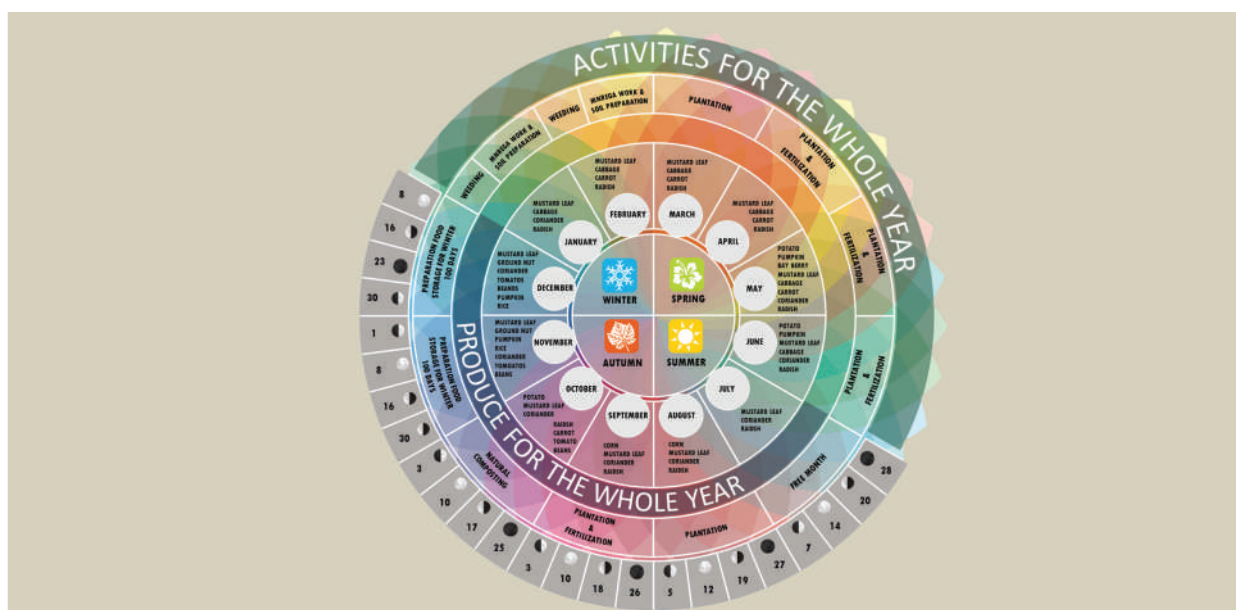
ACTIVITIES FOR THE WHOLE YEAR

WEEDING
MNREGA WORK & SOIL PREPARATION
WEEDING
MNREGA WORK & SOIL PREPARATION
PLANTATION
PLANTATION & FERTILIZATION
PLANTATION & FERTILIZATION
PLANTATION & FERTILIZATION
FREE MONTH
PLANTATION
PLANTATION & FERTILIZATION
NATURAL COMPOSTING
PREPARATION FOOD STORAGE FOR WINTER 100 DAYS
PREPARATION FOOD STORAGE FOR WINTER 100 DAYS

PRODUCE FOR THE WHOLE YEAR

FEBRUARY
MUSTARD LEAF
CABBAGE
CARROT
RADISH

MARCH
MUSTARD LEAF
CABBAGE
CARROT
RADISH

APRIL
MUSTARD LEAF
CABBAGE
CARROT
RADISH

MAY
POTATO
PUMPKIN
BAY BERRY
MUSTARD LEAF
CABBAGE
CARROT
CORIANDER
RADISH

JUNE
POTATO
PUMPKIN
MUSTARD LEAF
CABBAGE
CORIANDER
RADISH

JULY
MUSTARD LEAF
CORIANDER
RADISH

AUGUST
CORN
MUSTARD LEAF
CORIANDER
RADISH

SEPTEMBER
CORN
MUSTARD LEAF
CORIANDER
RADISH

OCTOBER
POTATO
MUSTARD LEAF
CORIANDER
RADISH
CARROT
TOMATO
BEANS

NOVEMBER
MUSTARD LEAF
GROUND NUT
PUMPKIN
RICE
CORIANDER
TOMATOES
BEANS

DECEMBER
MUSTARD LEAF
GROUND NUT
CORIANDER
TOMATOES
BEANS
PUMPKIN
RICE

JANUARY
MUSTARD LEAF
CABBAGE
CORIANDER
RADISH

WINTER
SPRING
AUTUMN
SUMMER

8
16
23
30
1
8
16
30
2
10
17
25
3
10
18
26
5
12
19
27
7
14
20
28